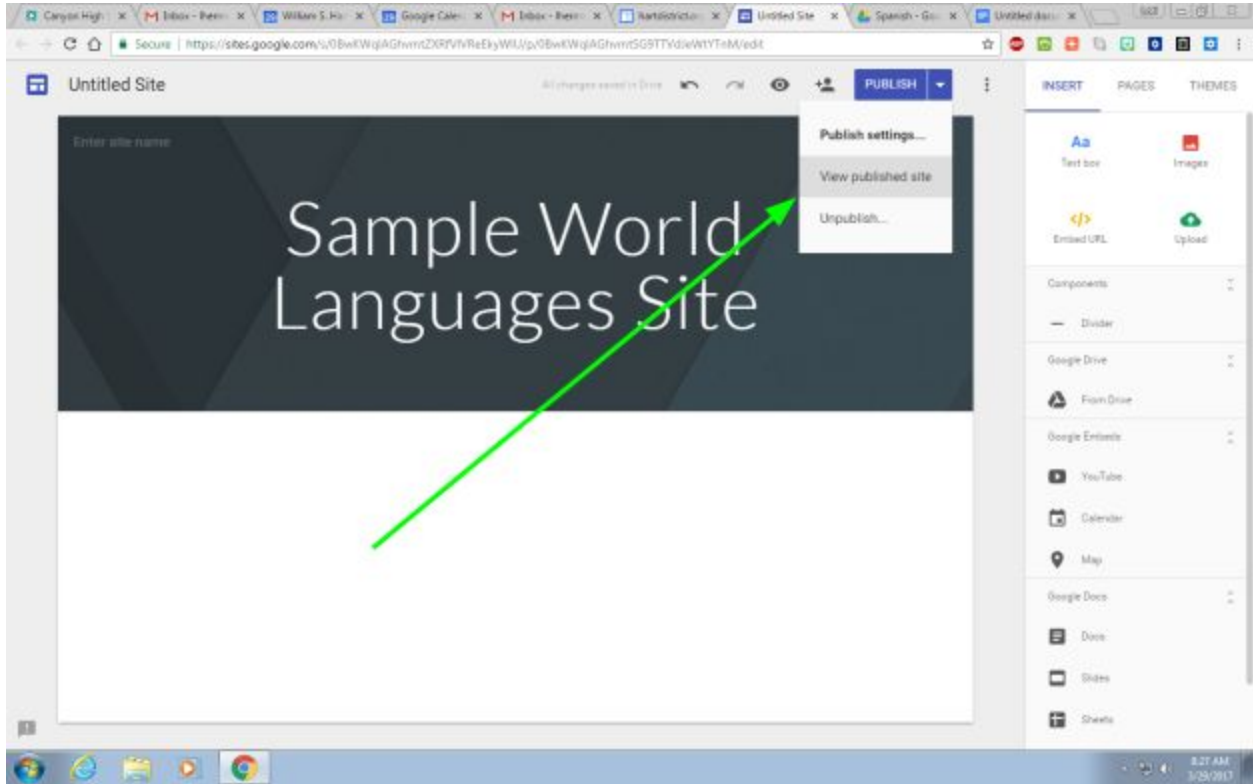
Canyon High | Inbox - lhern | William S. Ho | Google Cale | Inbox - lhern | hartdistrict | Untitled Site | Spanish - Go | Untitled docu

Secure | https://sites.google.com/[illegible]/edit

Untitled Site

All changes saved in Drive

PUBLISH

Publish settings...

View published site

Unpublish...

Enter site name

Sample World Languages Site

INSERT PAGES THEMES

Aa Text box

Images

Embed URL

Upload

Components

Divider

Google Drive

From Drive

Google Embeds

YouTube

Calendar

Map

Google Docs

Docs

Slides

Sheets

8:27 AM
3/29/2017